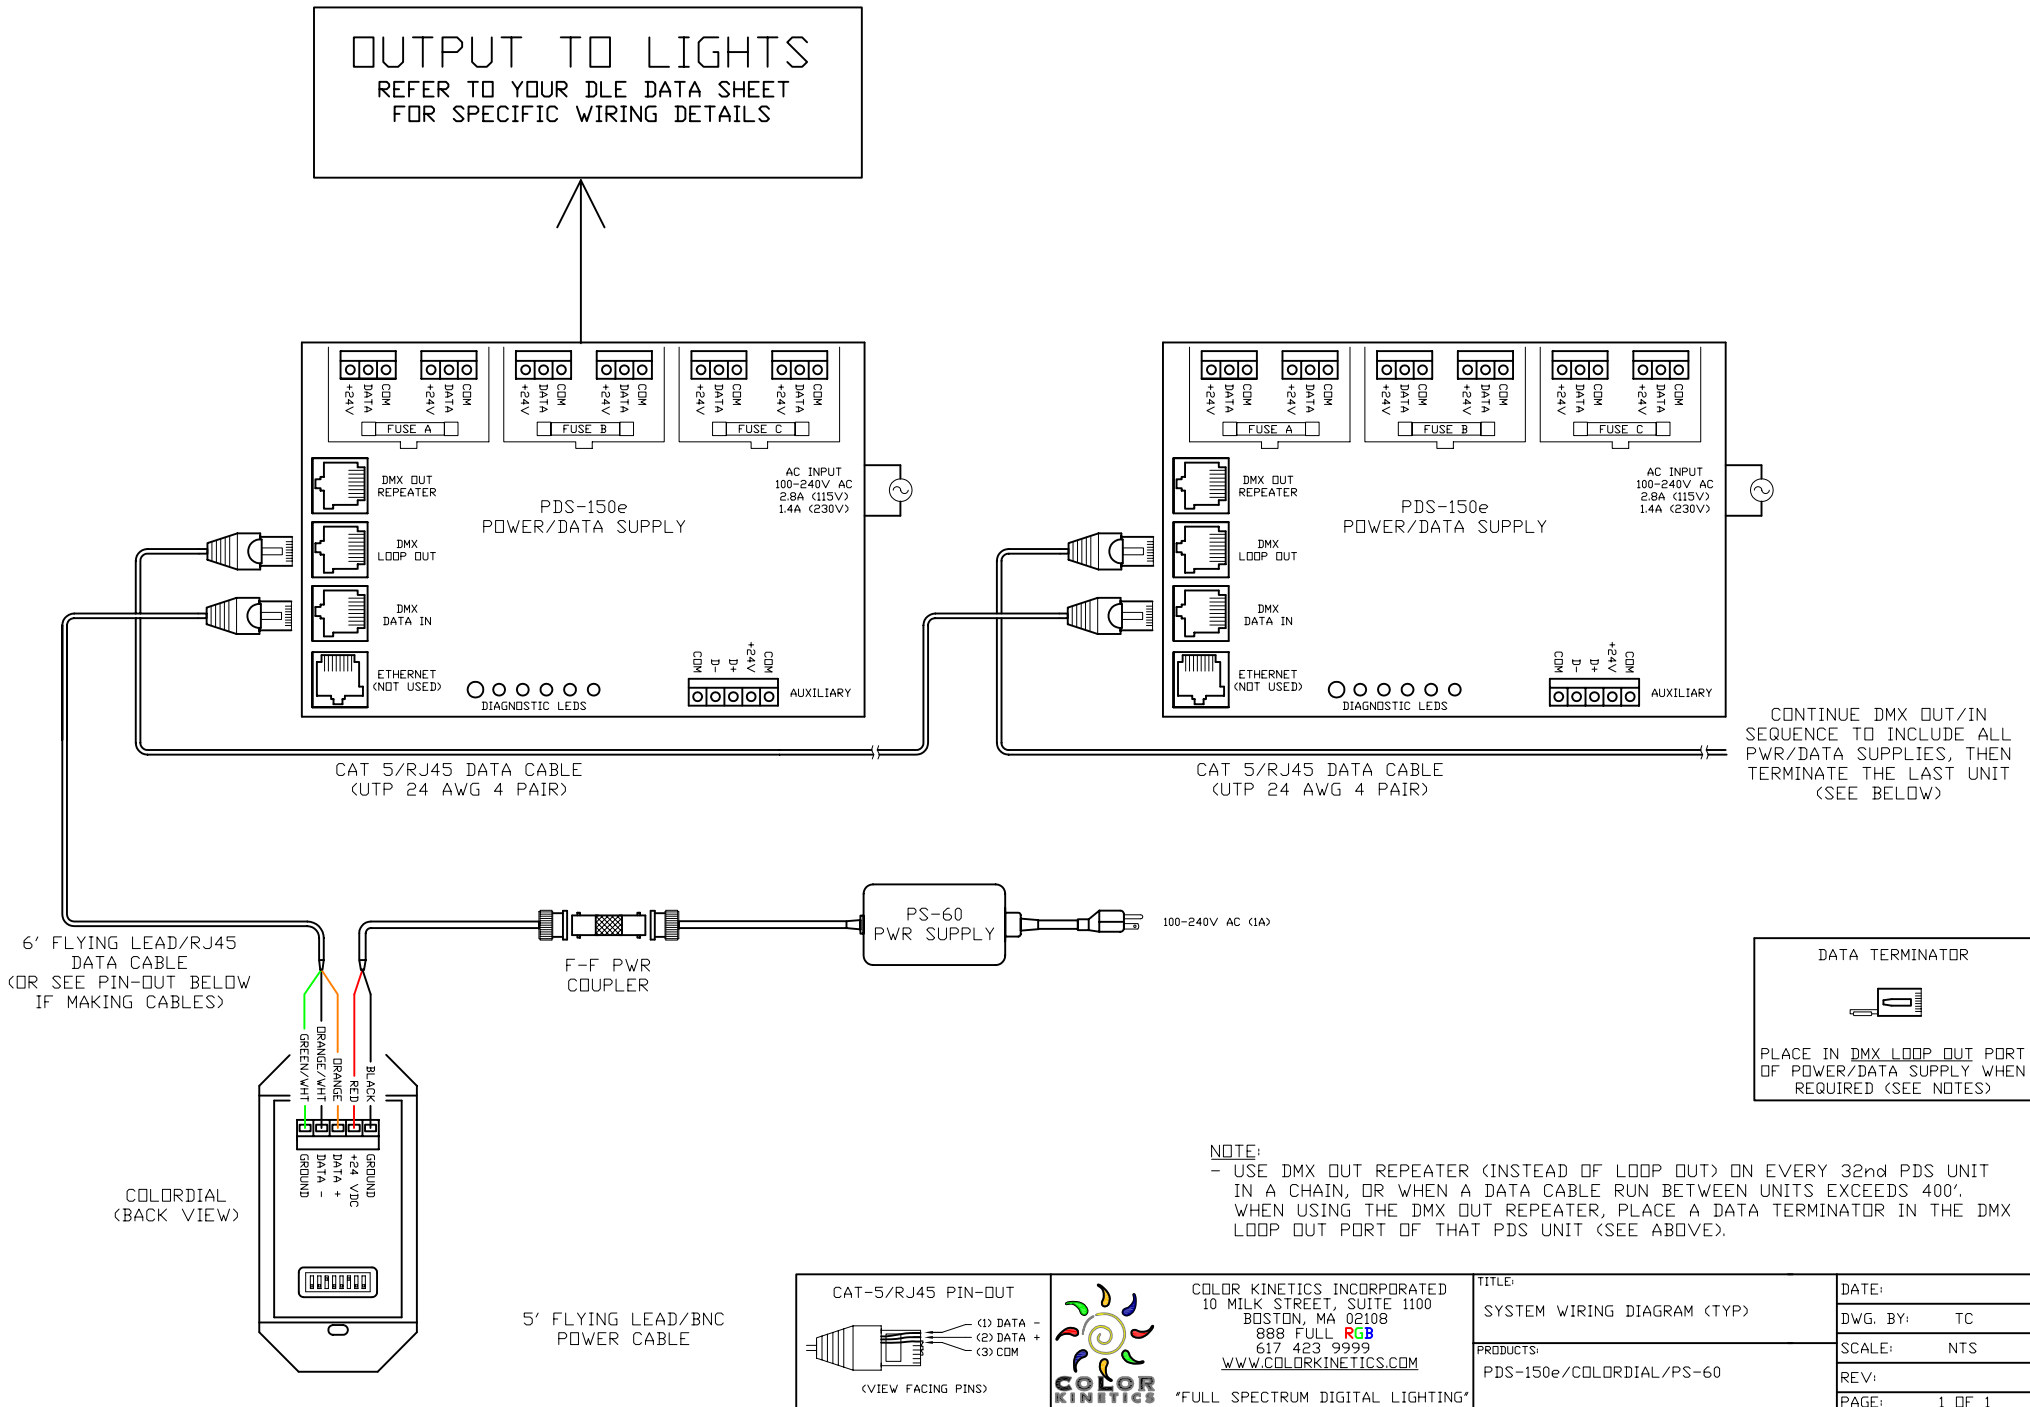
OUTPUT TO LIGHTS
REFER TO YOUR DLE DATA SHEET
FOR SPECIFIC WIRING DETAILS

+24V DATA COM +24V DATA COM FUSE A
+24V DATA COM +24V DATA COM FUSE B
+24V DATA COM +24V DATA COM FUSE C

DMX OUT REPEATER
DMX LOOP OUT
DMX DATA IN
ETHERNET (NOT USED)

PDS-150e
POWER/DATA SUPPLY

AC INPUT
100-240V AC
2.8A (115V)
1.4A (230V)

COM D- D+ +24V COM
AUXILIARY
DIAGNOSTIC LEDS

+24V DATA COM +24V DATA COM FUSE A
+24V DATA COM +24V DATA COM FUSE B
+24V DATA COM +24V DATA COM FUSE C

DMX OUT REPEATER
DMX LOOP OUT
DMX DATA IN
ETHERNET (NOT USED)

PDS-150e
POWER/DATA SUPPLY

AC INPUT
100-240V AC
2.8A (115V)
1.4A (230V)

COM D- D+ +24V COM
AUXILIARY
DIAGNOSTIC LEDS

CAT 5/RJ45 DATA CABLE
(UTP 24 AWG 4 PAIR)

CAT 5/RJ45 DATA CABLE
(UTP 24 AWG 4 PAIR)

CONTINUE DMX OUT/IN SEQUENCE TO INCLUDE ALL PWR/DATA SUPPLIES, THEN TERMINATE THE LAST UNIT (SEE BELOW)

6' FLYING LEAD/RJ45
DATA CABLE
(OR SEE PIN-OUT BELOW
IF MAKING CABLES)

GREEN/WHT ORANGE/WHT ORANGE RED BLACK

GROUND DATA - DATA + +24 VDC GROUND

COLORDIAL
(BACK VIEW)

F-F PWR
COUPLER

PS-60
PWR SUPPLY

100-240V AC (1A)

DATA TERMINATOR

PLACE IN DMX LOOP OUT PORT OF POWER/DATA SUPPLY WHEN REQUIRED (SEE NOTES)

NOTE:
- USE DMX OUT REPEATER (INSTEAD OF LOOP OUT) ON EVERY 32nd PDS UNIT IN A CHAIN, OR WHEN A DATA CABLE RUN BETWEEN UNITS EXCEEDS 400'. WHEN USING THE DMX OUT REPEATER, PLACE A DATA TERMINATOR IN THE DMX LOOP OUT PORT OF THAT PDS UNIT (SEE ABOVE).

5' FLYING LEAD/BNC
POWER CABLE

CAT-5/RJ45 PIN-OUT
(1) DATA -
(2) DATA +
(3) COM
(VIEW FACING PINS)

COLOR KINETICS

COLOR KINETICS INCORPORATED
10 MILK STREET, SUITE 1100
BOSTON, MA 02108
888 FULL RGB
617 423 9999
WWW.COLORKINETICS.COM
"FULL SPECTRUM DIGITAL LIGHTING"

TITLE:
SYSTEM WIRING DIAGRAM (TYP)
PRODUCTS:
PDS-150e/COLORDIAL/PS-60

| DATE: | |
|---|---|
| DWG. BY: | TC |
| SCALE: | NTS |
| REV: | |
| PAGE: | 1 OF 1 |